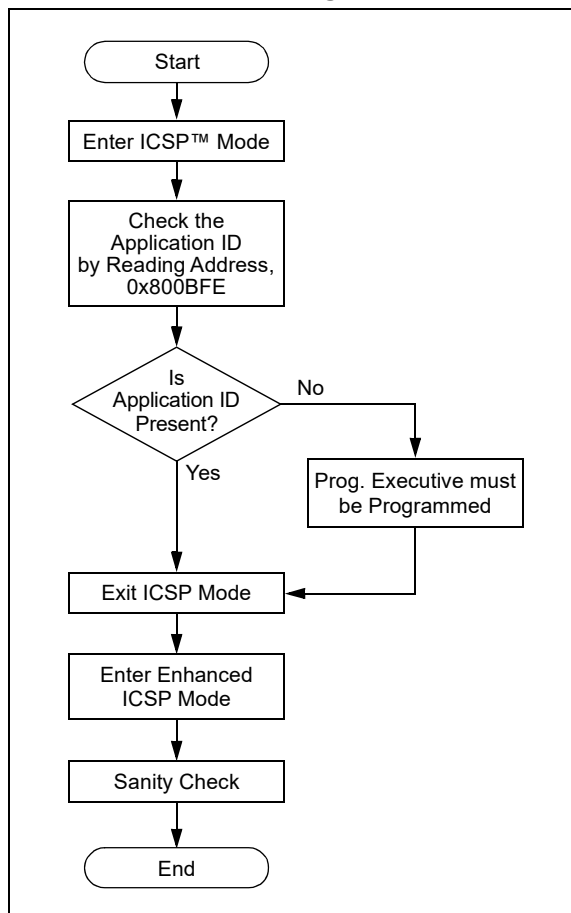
Start

Enter ICSP™ Mode

Check the Application ID by Reading Address, 0x800BFE

Is Application ID Present?

No

Yes

Prog. Executive must be Programmed

Exit ICSP Mode

Enter Enhanced ICSP Mode

Sanity Check

End